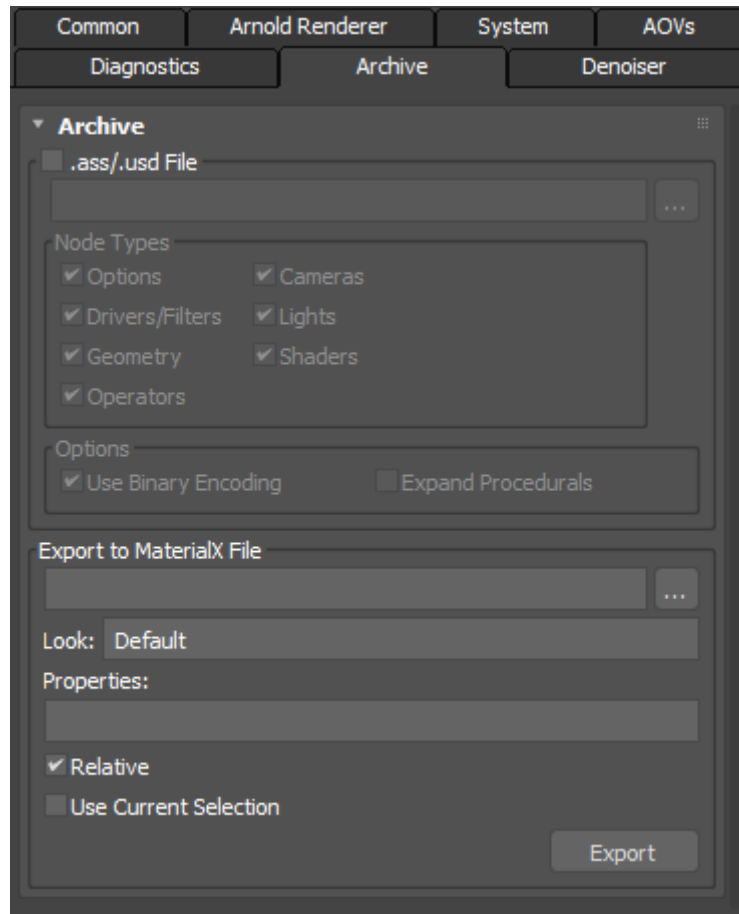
Common | Arnold Renderer | System | AOVs

Diagnostics | Archive | Denoiser

Archive

.ass/.usd File

...

Node Types

Options
Cameras
Drivers/Filters
Lights
Geometry
Shaders
Operators

Options

Use Binary Encoding
Expand Procedurals

Export to MaterialX File

...

Look: Default

Properties:

Relative

Use Current Selection

Export